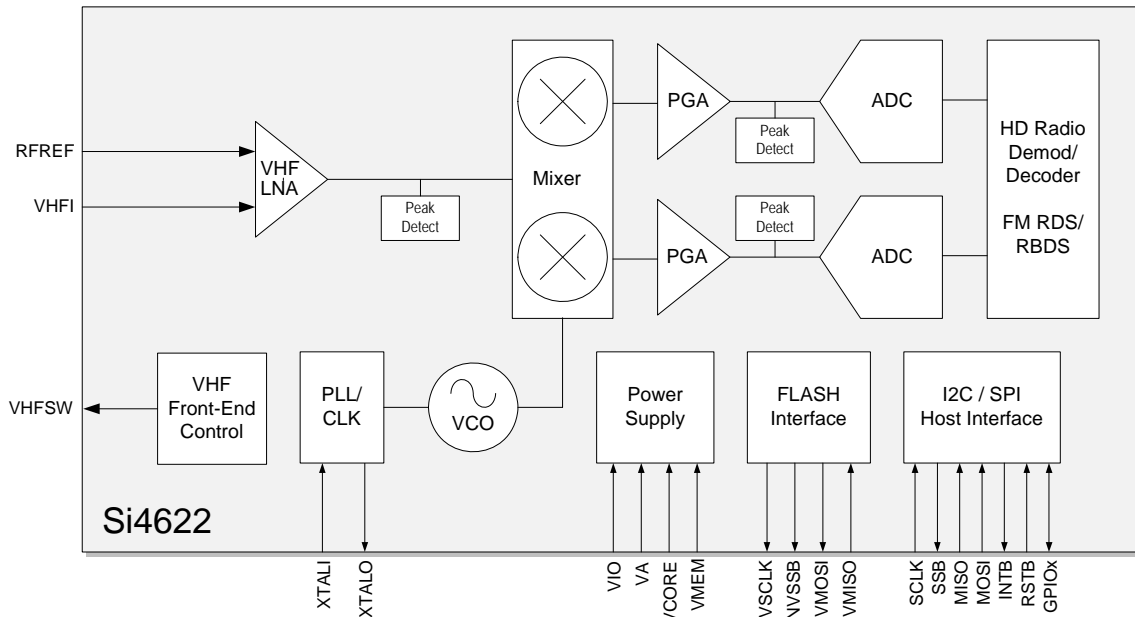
RFREF
VHFI
VHF LNA
Peak Detect
Mixer
PGA
Peak Detect
ADC
Peak Detect
PGA
ADC
HD Radio Demod/ Decoder

FM RDS/ RBDS
VHFSW
VHF Front-End Control
PLL/ CLK
VCO
Power Supply
FLASH Interface
I2C / SPI Host Interface
Si4622
XTALI
XTALO
VIO
VA
VCORE
VMEM
VSCLK
VSSB
VMOSI
VMISO
SCLK
SSB
MISO
MOSI
INTB
RSTB
GPIOx